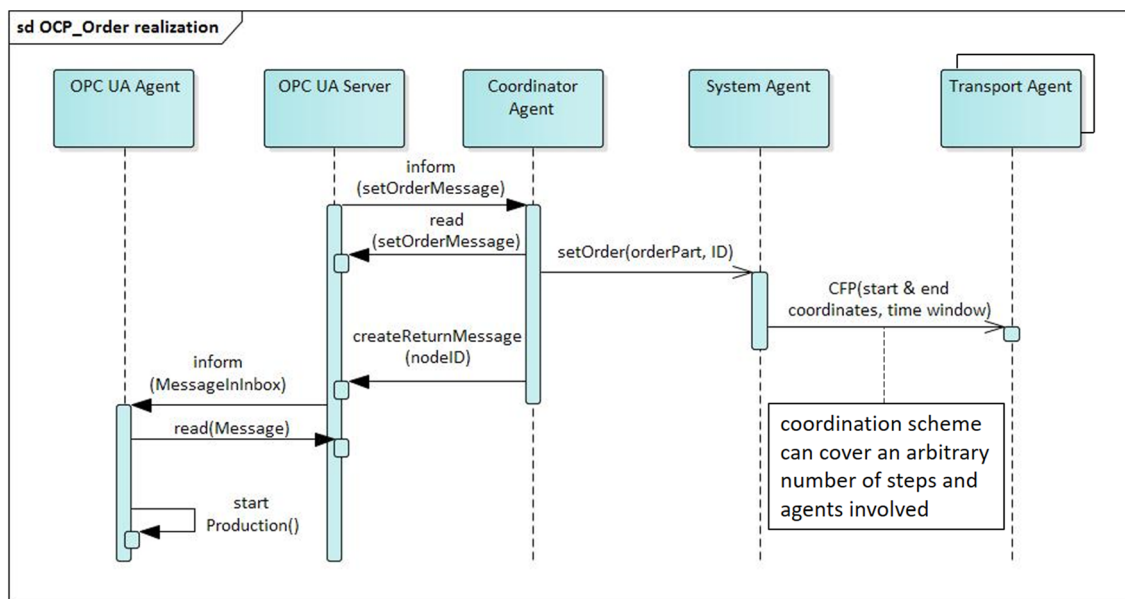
sd OCP_Order realization

OPC UA Agent

OPC UA Server

Coordinator Agent

System Agent

Transport Agent

inform (setOrderMessage)

read (setOrderMessage)

setOrder(orderPart, ID)

CFP(start & end coordinates, time window)

createReturnMessage (nodeID)

inform (MessageInInbox)

read(Message)

start Production()

coordination scheme can cover an arbitrary number of steps and agents involved